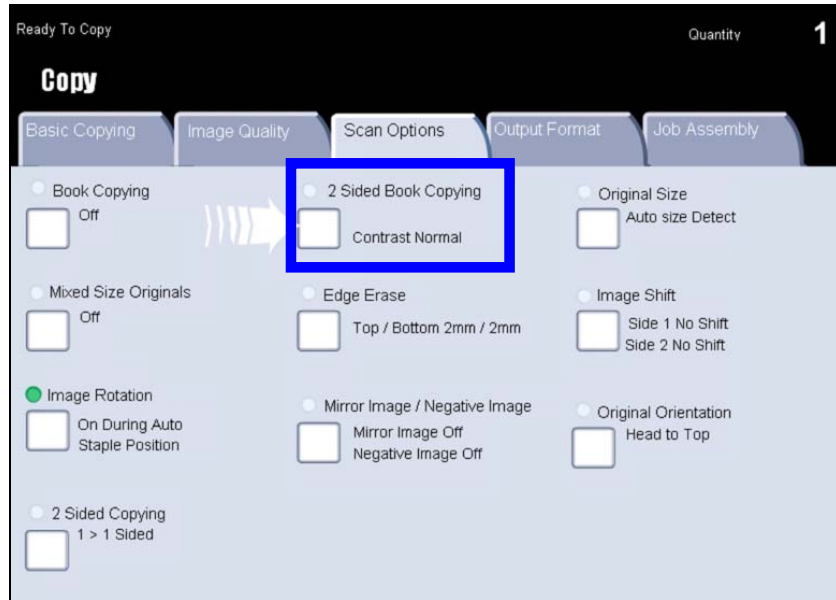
Ready To Copy

Quantity 1

Copy

Basic Copying

Image Quality

Scan Options

Output Format

Job Assembly

Book Copying
Off

2 Sided Book Copying
Contrast Normal

Original Size
Auto size Detect

Mixed Size Originals
Off

Edge Erase
Top / Bottom 2mm / 2mm

Image Shift
Side 1 No Shift
Side 2 No Shift

Image Rotation
On During Auto Staple Position

Mirror Image / Negative Image
Mirror Image Off
Negative Image Off

Original Orientation
Head to Top

2 Sided Copying
1 > 1 Sided